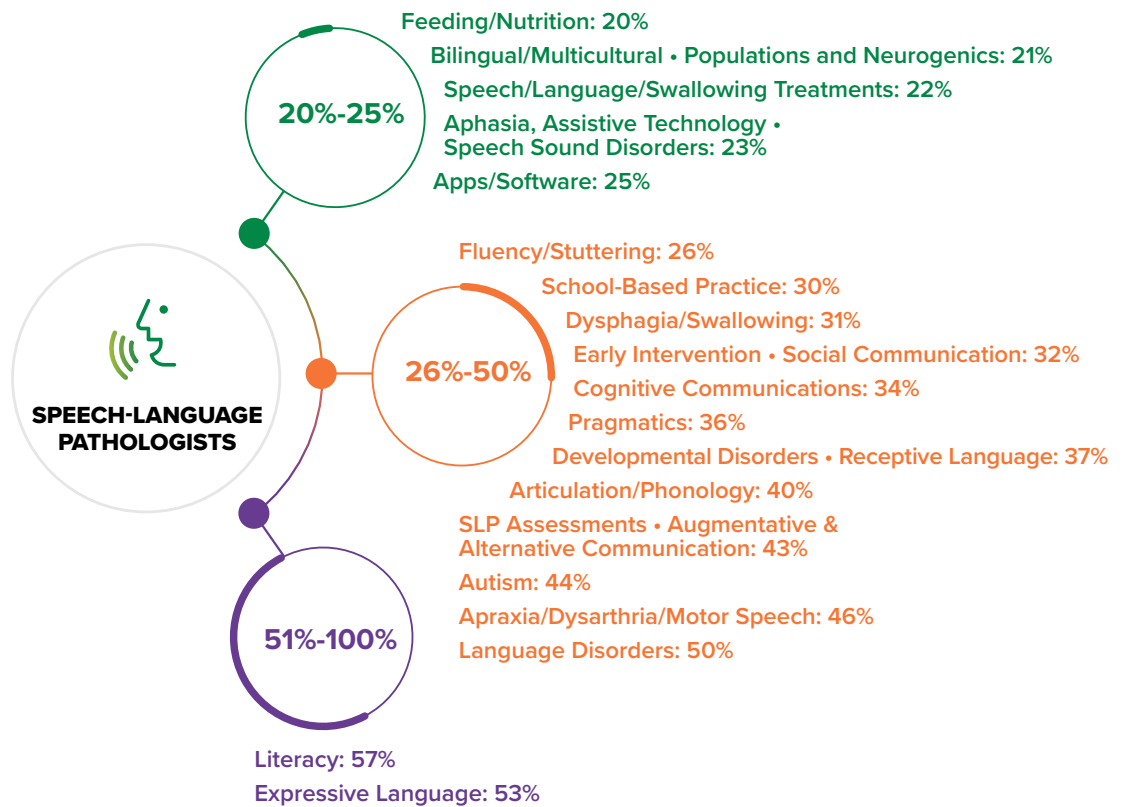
20%-25%

Feeding/Nutrition: 20%
Bilingual/Multicultural • Populations and Neurogenics: 21%
Speech/Language/Swallowing Treatments: 22%
Aphasia, Assistive Technology • Speech Sound Disorders: 23%
Apps/Software: 25%

SPEECH-LANGUAGE PATHOLOGISTS

26%-50%

Fluency/Stuttering: 26%
School-Based Practice: 30%
Dysphagia/Swallowing: 31%
Early Intervention • Social Communication: 32%
Cognitive Communications: 34%
Pragmatics: 36%
Developmental Disorders • Receptive Language: 37%
Articulation/Phonology: 40%
SLP Assessments • Augmentative & Alternative Communication: 43%
Autism: 44%
Apraxia/Dysarthria/Motor Speech: 46%
Language Disorders: 50%

51%-100%

Literacy: 57%
Expressive Language: 53%